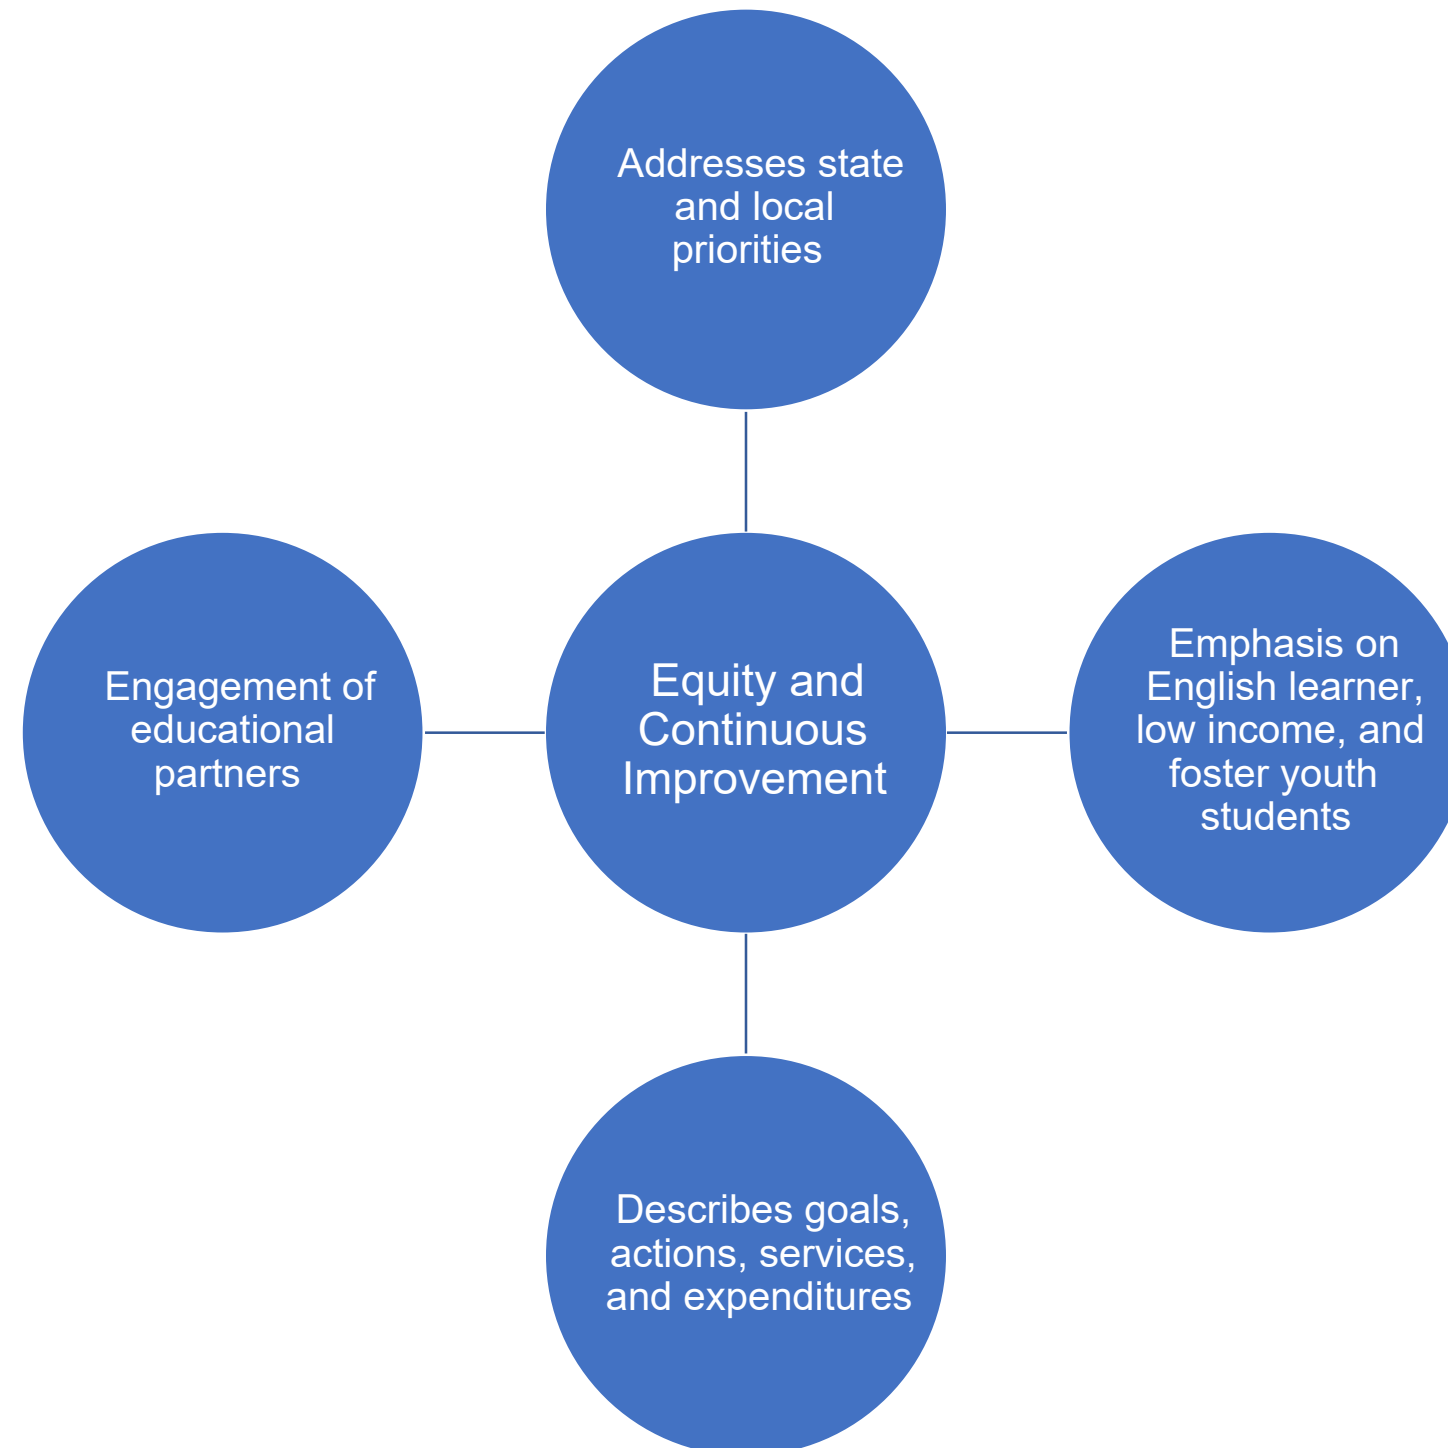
Addresses state and local priorities

Engagement of educational partners

Equity and Continuous Improvement

Emphasis on English learner, low income, and foster youth students

Describes goals, actions, services, and expenditures